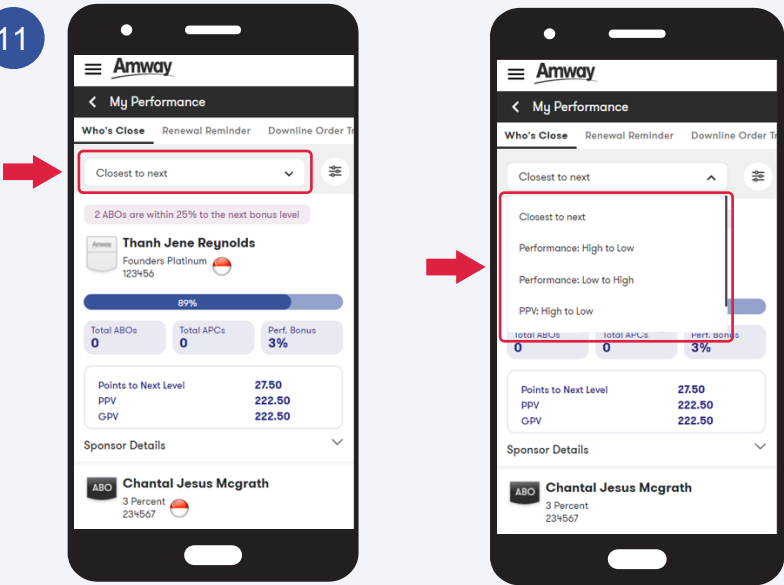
11

Amway

My Performance

Who's Close | Renewal Reminder | Downline Order Tr

Closest to next

2 ABOs are within 25% to the next bonus level

Amway

Thanh Jene Reynolds

Founders Platinum

123456

89%

Total ABOs
0

Total APCs
0

Perf. Bonus
3%

Points to Next Level 27.50
PPV 222.50
GPV 222.50

Sponsor Details

ABO

Chantal Jesus Mcgrath

3 Percent

234567

Amway

My Performance

Who's Close | Renewal Reminder | Downline Order Tr

Closest to next

Closest to next

Performance: High to Low

Performance: Low to High

PPV: High to Low

Total ABOs
0

Total APCs
0

Perf. Bonus
3%

Points to Next Level 27.50
PPV 222.50
GPV 222.50

Sponsor Details

ABO

Chantal Jesus Mcgrath

3 Percent

234567